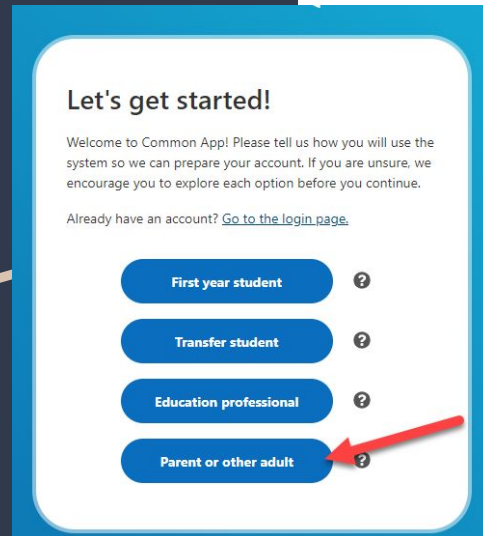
Let's get started!

Welcome to Common App! Please tell us how you will use the system so we can prepare your account. If you are unsure, we encourage you to explore each option before you continue.

Already have an account? Go to the login page.

First year student

Transfer student

Education professional

Parent or other adult